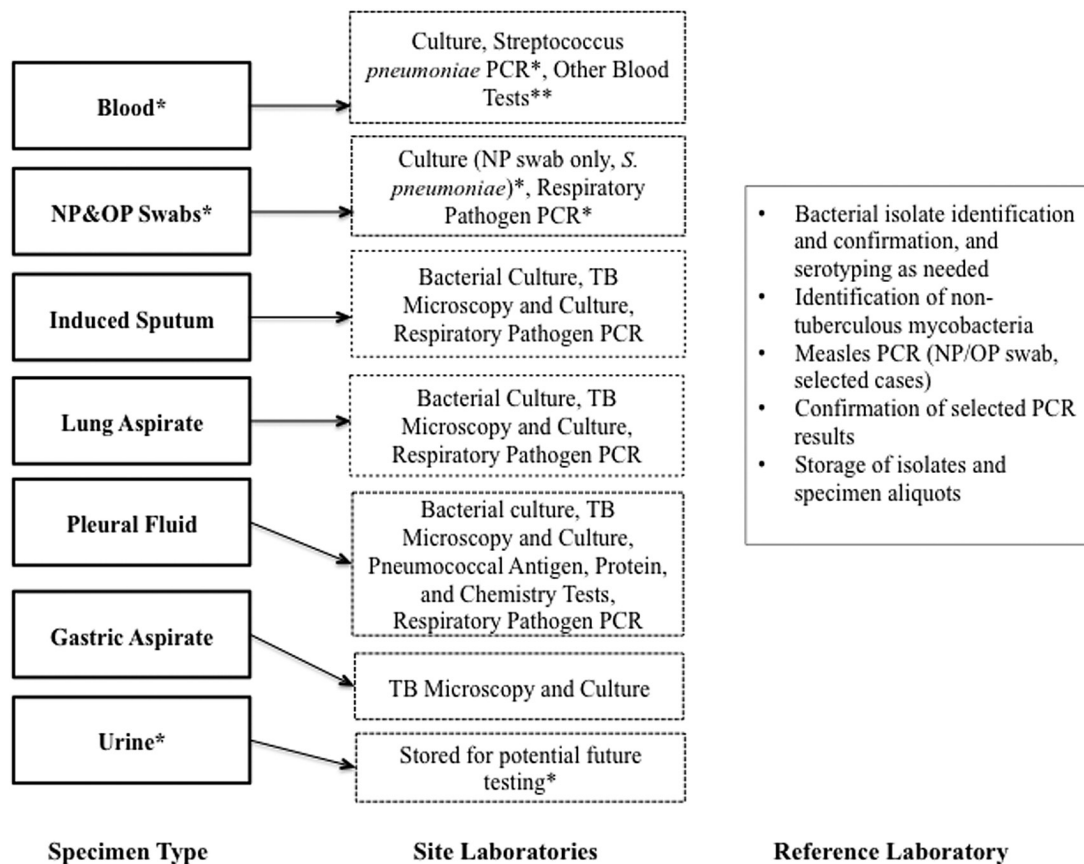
Blood*

Culture, Streptococcus *pneumoniae* PCR*, Other Blood Tests**

NP&OP Swabs*

Culture (NP swab only, *S. pneumoniae*)*, Respiratory Pathogen PCR*

Induced Sputum

Bacterial Culture, TB Microscopy and Culture, Respiratory Pathogen PCR

Lung Aspirate

Bacterial Culture, TB Microscopy and Culture, Respiratory Pathogen PCR

Pleural Fluid

Bacterial culture, TB Microscopy and Culture, Pneumococcal Antigen, Protein, and Chemistry Tests, Respiratory Pathogen PCR

Gastric Aspirate

TB Microscopy and Culture

Urine*

Stored for potential future testing*

- Bacterial isolate identification and confirmation, and serotyping as needed
- Identification of non-tuberculous mycobacteria
- Measles PCR (NP/OP swab, selected cases)
- Confirmation of selected PCR results
- Storage of isolates and specimen aliquots

Specimen Type

Site Laboratories

Reference Laboratory